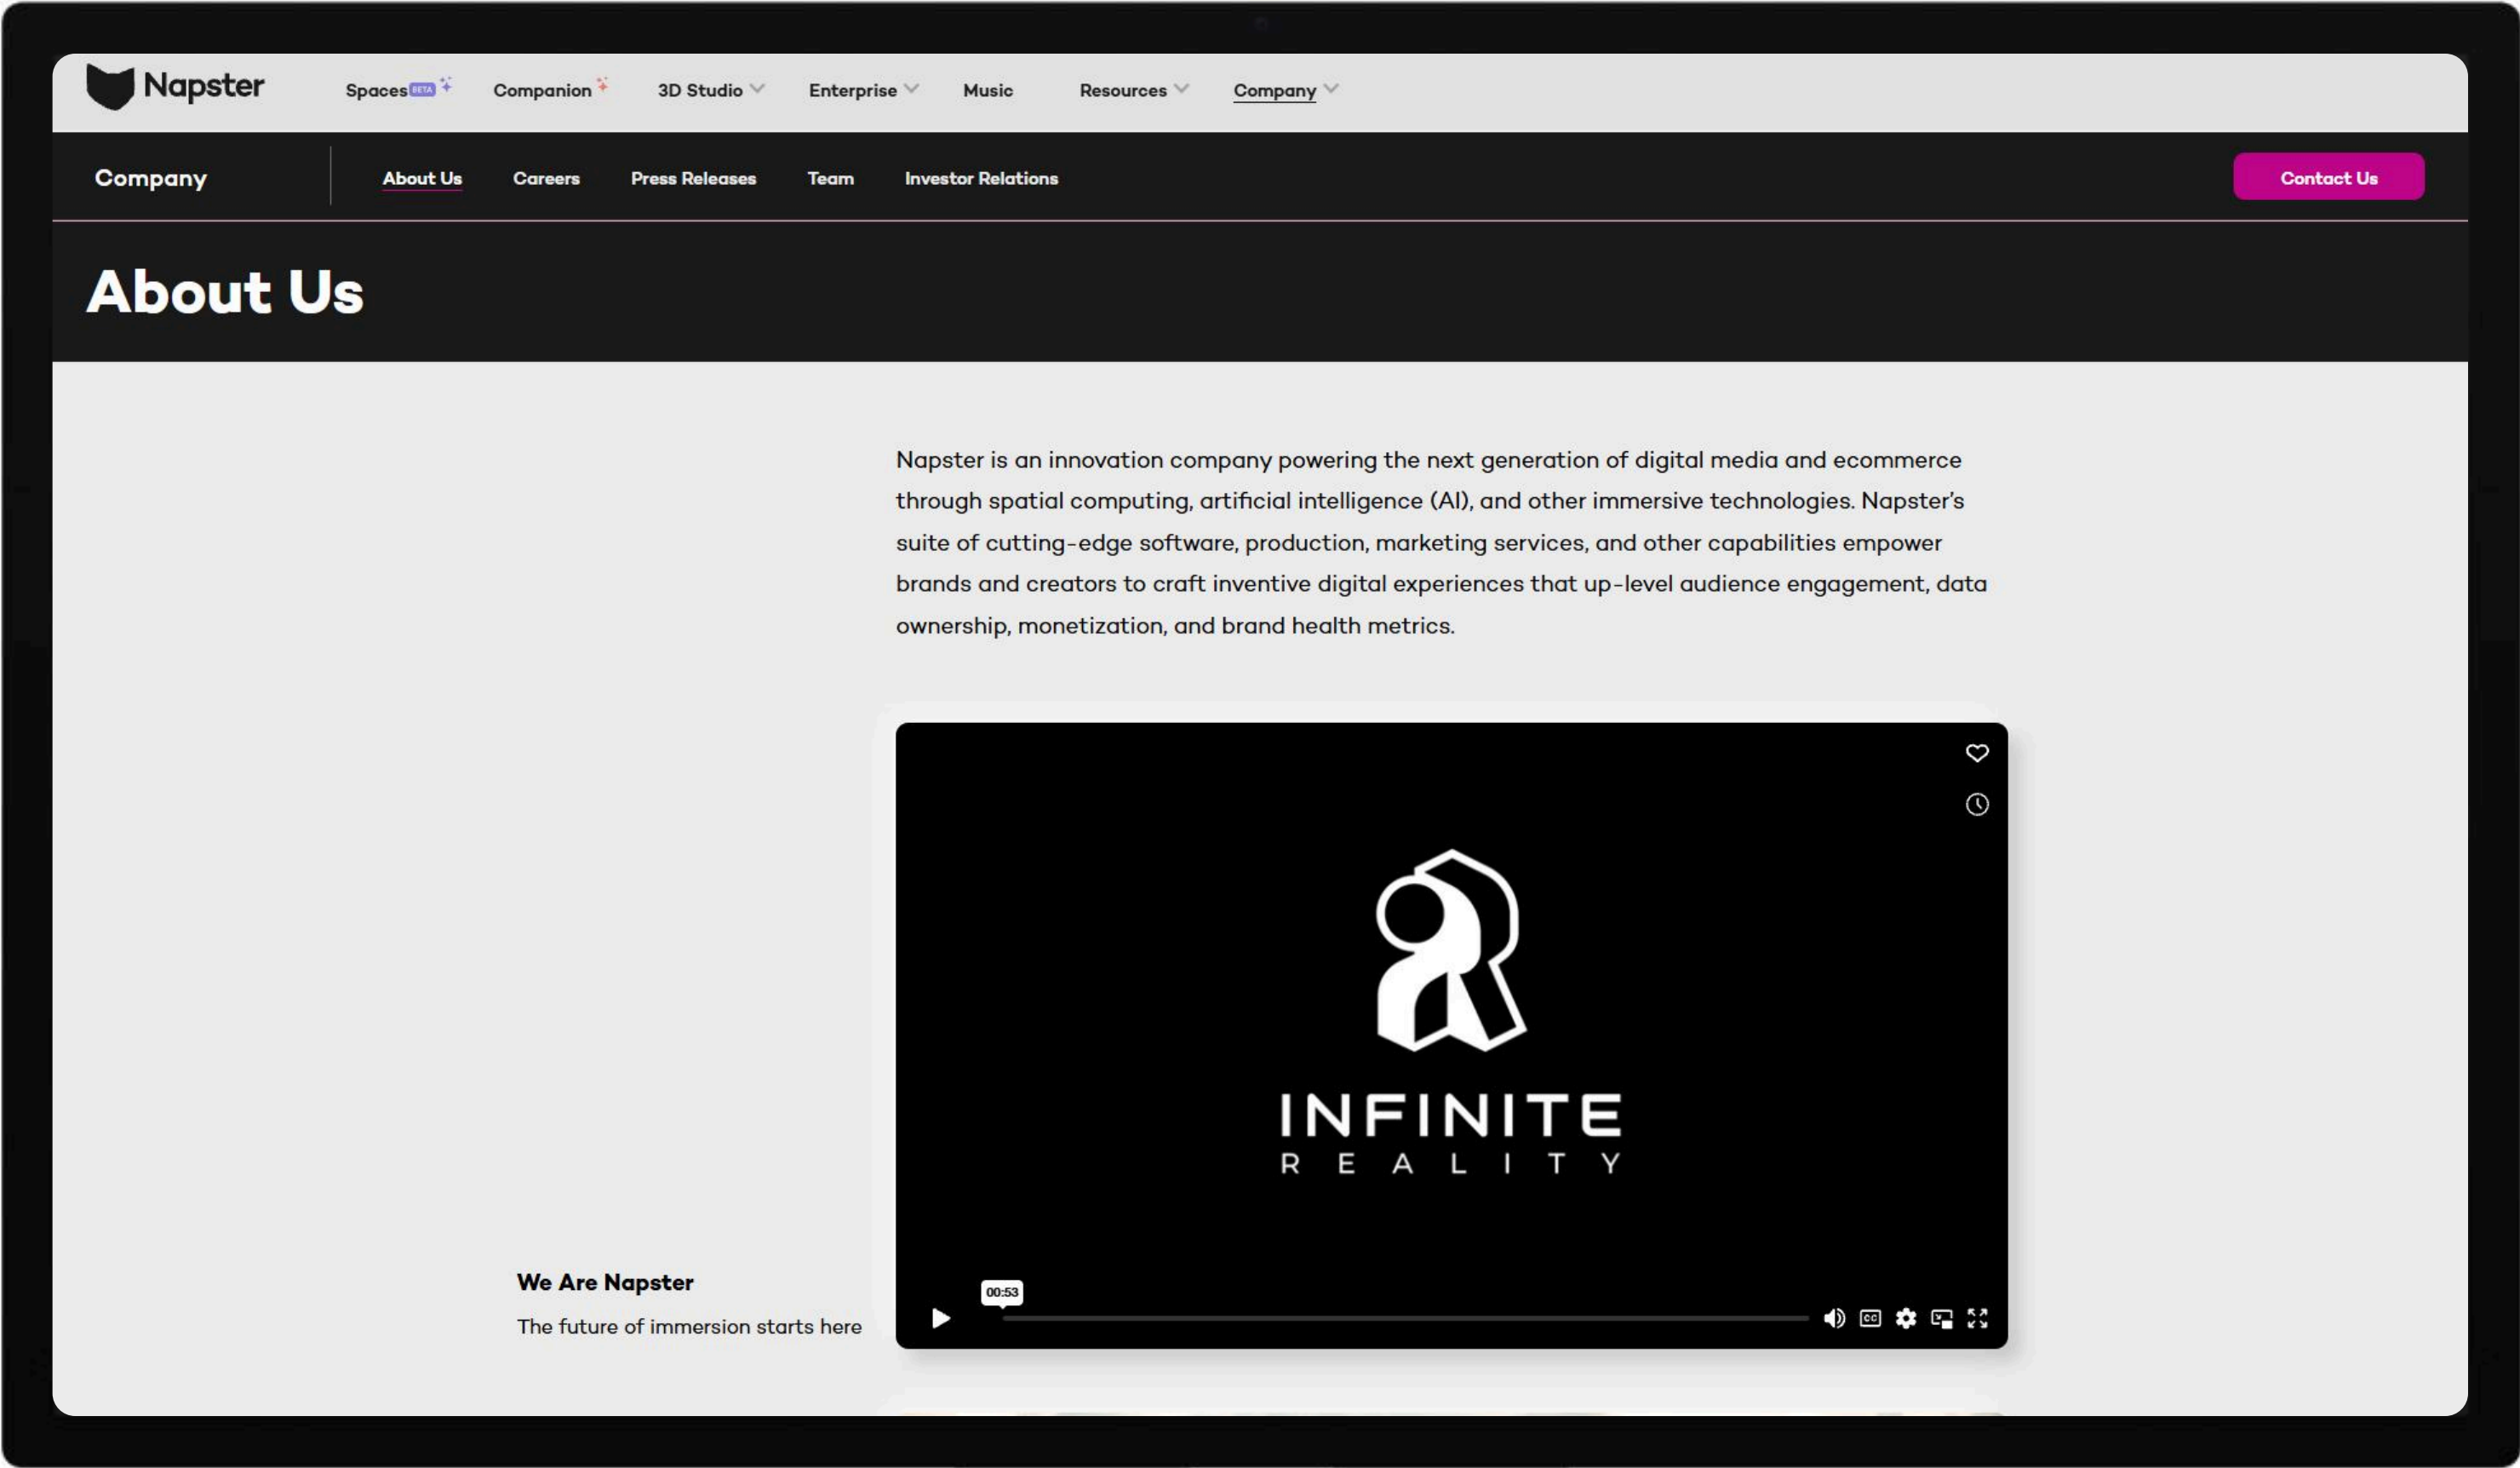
Napster

Spaces BETA Companion 3D Studio Enterprise Music Resources Company

Company

About Us Careers Press Releases Team Investor Relations

Contact Us

About Us

Napster is an innovation company powering the next generation of digital media and ecommerce through spatial computing, artificial intelligence (AI), and other immersive technologies. Napster's suite of cutting-edge software, production, marketing services, and other capabilities empower brands and creators to craft inventive digital experiences that up-level audience engagement, data ownership, monetization, and brand health metrics.

INFINITE
REALITY

00:53

We Are Napster

The future of immersion starts here